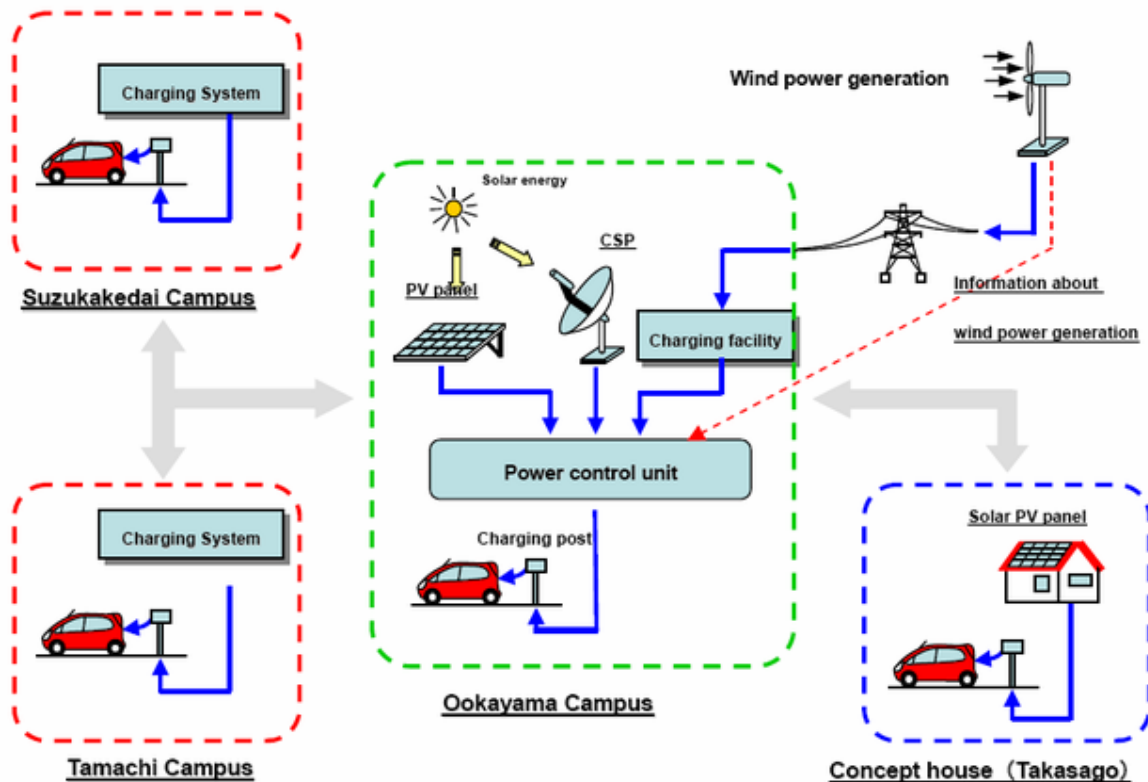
Charging System

Suzukakedai Campus

Solar energy

CSP

PV panel

Wind power generation

Information about wind power generation

Charging facility

Power control unit

Charging post

Ookayama Campus

Charging System

Tamachi Campus

Solar PV panel

Concept house（Takasago）